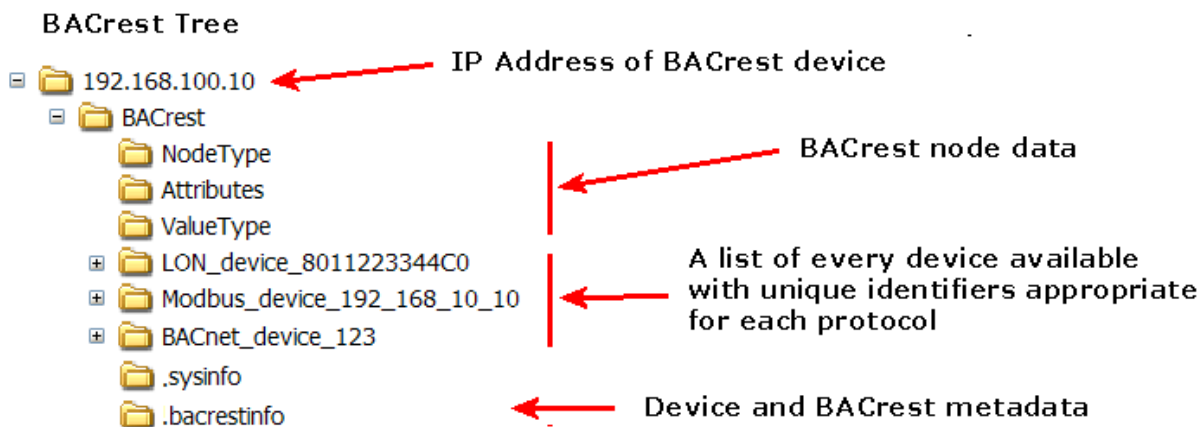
BACrest Tree

192.168.100.10

IP Address of BACrest device

BACrest

NodeType

Attributes

ValueType

BACrest node data

LON_device_8011223344C0

Modbus_device_192_168_10_10

BACnet_device_123

A list of every device available with unique identifiers appropriate for each protocol

.sysinfo

.bacrestinfo

Device and BACrest metadata